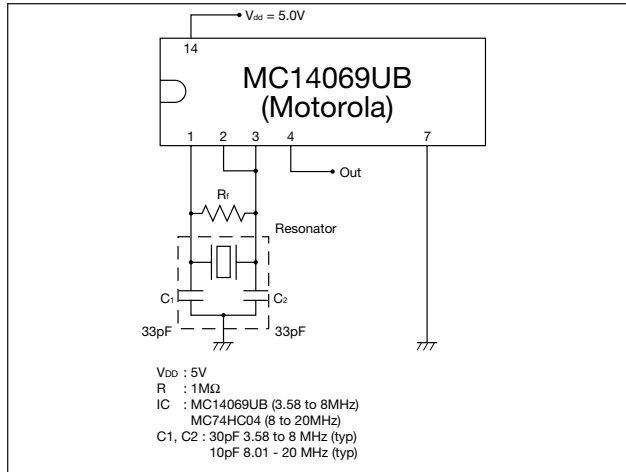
$V_{dd}$ = 5.0V

14

MC14069UB
(Motorola)

1 2 3 4 7

Out

$R_f$

Resonator

$C_1$

$C_2$

33pF

33pF

$V_{DD}$ : 5V
R : 1MΩ
IC : MC14069UB (3.58 to 8MHz)
MC74HC04 (8 to 20MHz)
C1, C2 : 30pF 3.58 to 8 MHz (typ)
10pF 8.01 - 20 MHz (typ)